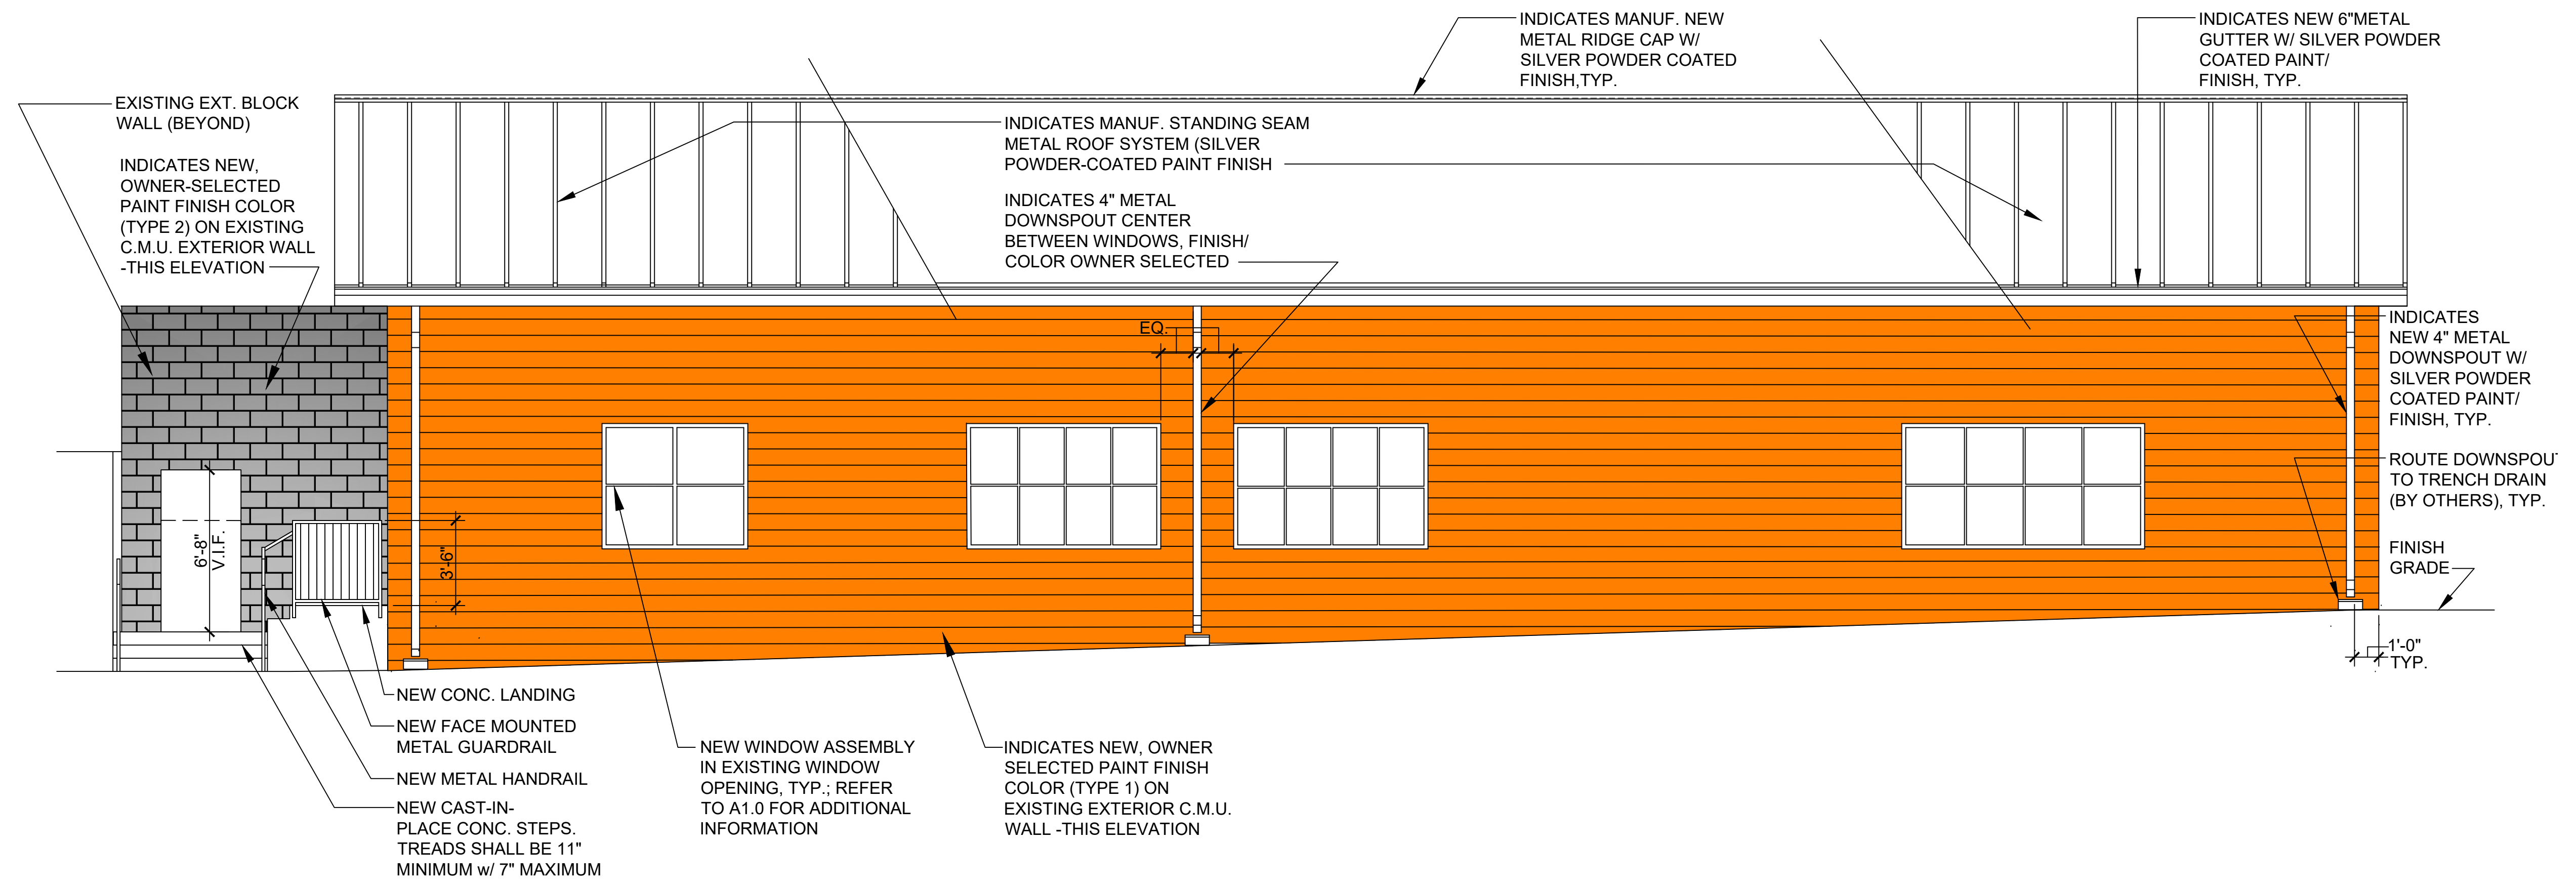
INDICATES MANUF. NEW METAL RIDGE CAP W/ SILVER POWDER COATED FINISH,TYP.

INDICATES NEW 6"METAL GUTTER W/ SILVER POWDER COATED PAINT/ FINISH, TYP.

EXISTING EXT. BLOCK WALL (BEYOND)

INDICATES NEW, OWNER-SELECTED PAINT FINISH COLOR (TYPE 2) ON EXISTING C.M.U. EXTERIOR WALL -THIS ELEVATION

INDICATES MANUF. STANDING SEAM METAL ROOF SYSTEM (SILVER POWDER-COATED PAINT FINISH

INDICATES 4" METAL DOWNSPOUT CENTER BETWEEN WINDOWS, FINISH/ COLOR OWNER SELECTED

EQ.

INDICATES NEW 4" METAL DOWNSPOUT W/ SILVER POWDER COATED PAINT/ FINISH, TYP.

ROUTE DOWNSPOU TO TRENCH DRAIN (BY OTHERS), TYP.

FINISH GRADE

6'-8" V.I.F.

3'-6"

1'-0" TYP.

NEW CONC. LANDING

NEW FACE MOUNTED METAL GUARDRAIL

NEW METAL HANDRAIL

NEW CAST-IN-PLACE CONC. STEPS. TREADS SHALL BE 11" MINIMUM w/ 7" MAXIMUM

NEW WINDOW ASSEMBLY IN EXISTING WINDOW OPENING, TYP.; REFER TO A1.0 FOR ADDITIONAL INFORMATION

INDICATES NEW, OWNER SELECTED PAINT FINISH COLOR (TYPE 1) ON EXISTING EXTERIOR C.M.U. WALL -THIS ELEVATION